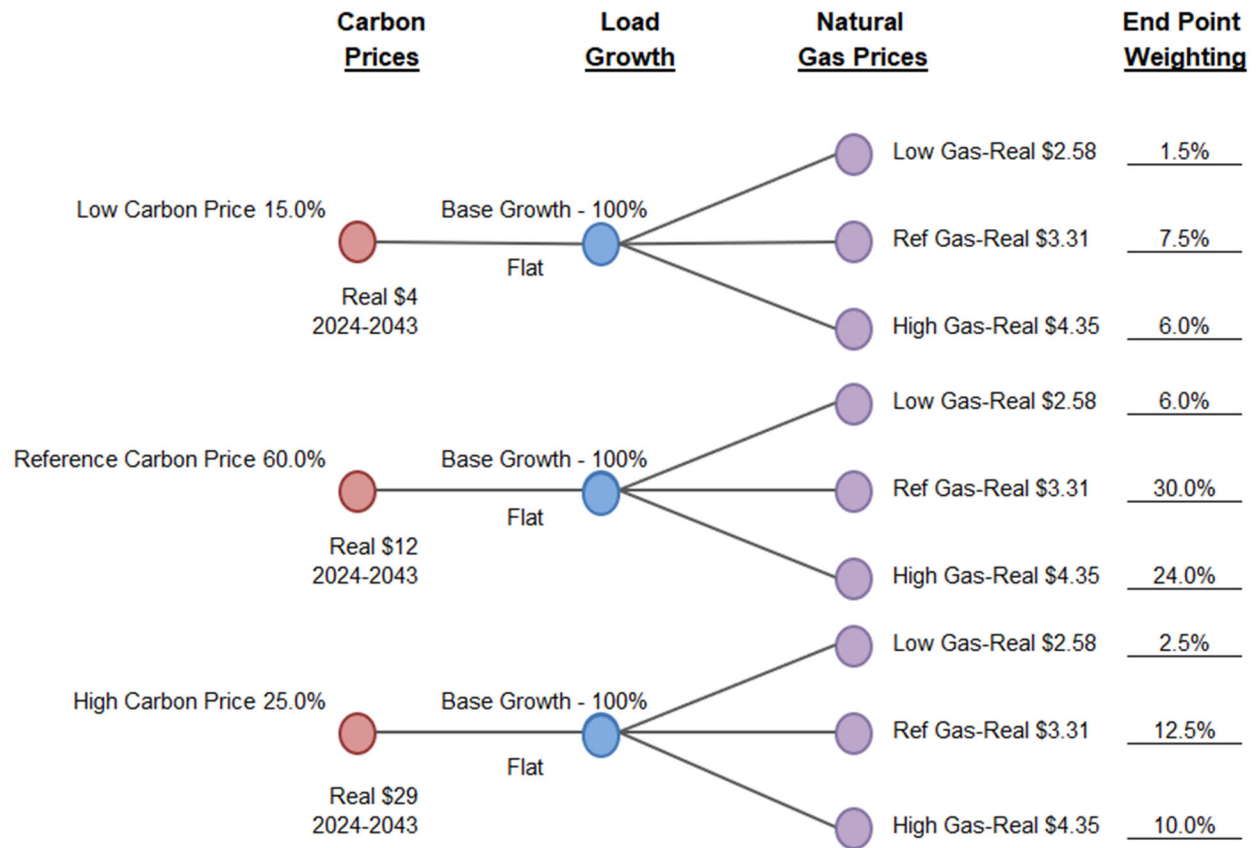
Carbon Prices

Load Growth

Natural Gas Prices

End Point Weighting

Low Carbon Price 15.0%

Real \$4
2024-2043

Base Growth - 100%

Flat

Low Gas-Real \$2.58 1.5%

Ref Gas-Real \$3.31 7.5%

High Gas-Real \$4.35 6.0%

Reference Carbon Price 60.0%

Real \$12
2024-2043

Base Growth - 100%

Flat

Low Gas-Real \$2.58 6.0%

Ref Gas-Real \$3.31 30.0%

High Gas-Real \$4.35 24.0%

High Carbon Price 25.0%

Real \$29
2024-2043

Base Growth - 100%

Flat

Low Gas-Real \$2.58 2.5%

Ref Gas-Real \$3.31 12.5%

High Gas-Real \$4.35 10.0%